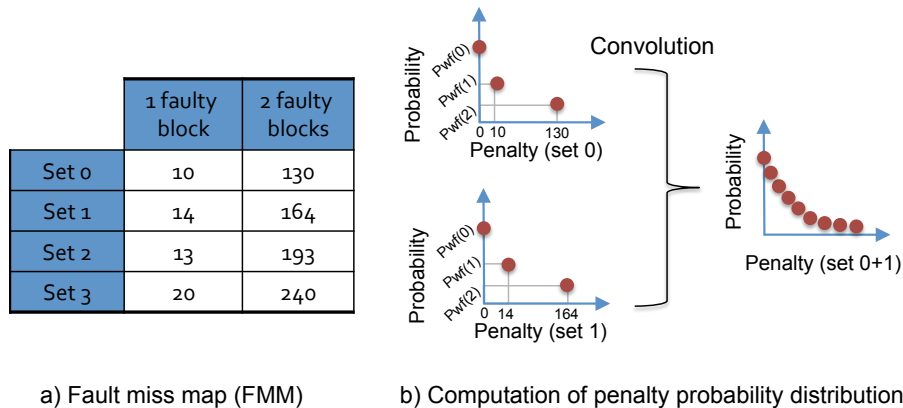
| | 1 faulty block | 2 faulty blocks |
|---|---|---|
| Set 0 | 10 | 130 |
| Set 1 | 14 | 164 |
| Set 2 | 13 | 193 |
| Set 3 | 20 | 240 |

a) Fault miss map (FMM)

Probability
Pwf(0)
Pwf(1)
Pwf(2)
0 10 130
Penalty (set 0)

Convolution

Probability
Pwf(0)
Pwf(1)
Pwf(2)
0 14 164
Penalty (set 1)

Probability
Penalty (set 0+1)

b) Computation of penalty probability distribution